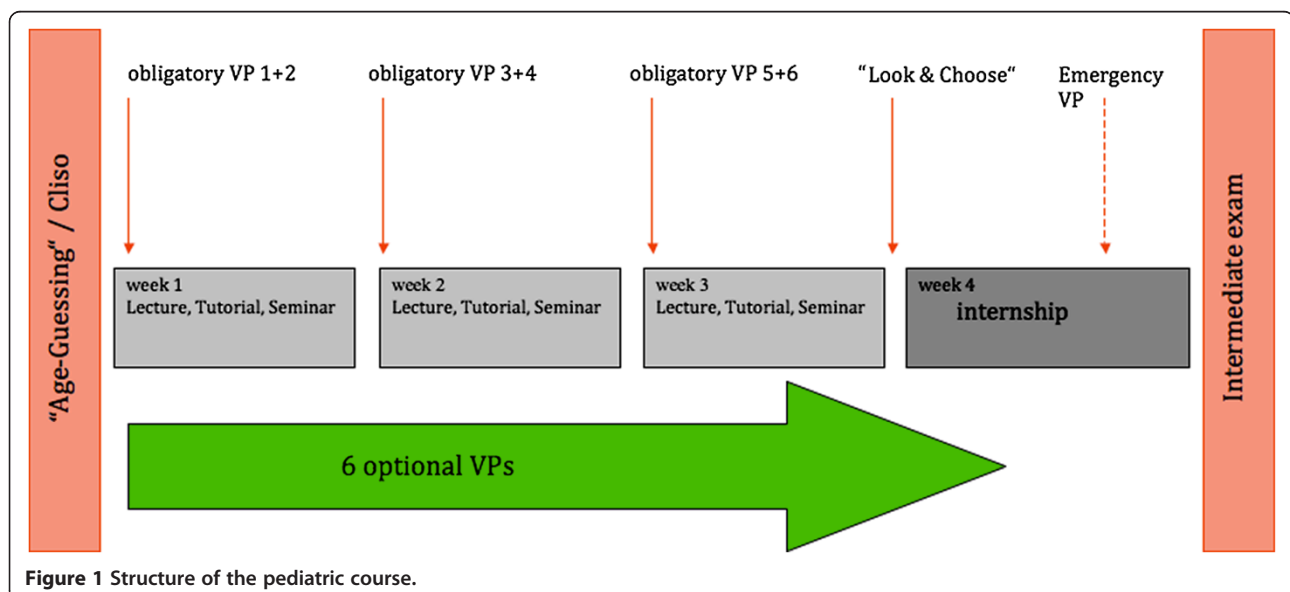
"Age-Guessing" / Cliso

obligatory VP 1+2

obligatory VP 3+4

obligatory VP 5+6

"Look & Choose"

Emergency VP

week 1
Lecture, Tutorial, Seminar

week 2
Lecture, Tutorial, Seminar

week 3
Lecture, Tutorial, Seminar

week 4
internship

6 optional VPs

Intermediate exam

**Figure 1** Structure of the pediatric course.